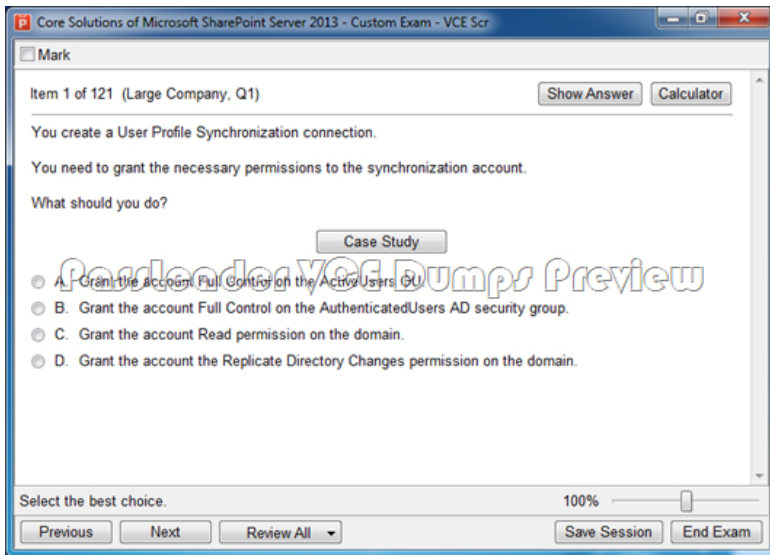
Core Solutions of Microsoft SharePoint Server 2013 - Custom Exam - VCE Scr

Mark

Item 1 of 121 (Large Company, Q1)

Show Answer

Calculator

You create a User Profile Synchronization connection.

You need to grant the necessary permissions to the synchronization account.

What should you do?

Case Study

Passleader VCE Dumps Preview

A. Grant the account Full Control on the ActiveUsers OU.

B. Grant the account Full Control on the AuthenticatedUsers AD security group.

C. Grant the account Read permission on the domain.

D. Grant the account the Replicate Directory Changes permission on the domain.

Select the best choice.

100%

Previous

Next

Review All

Save Session

End Exam